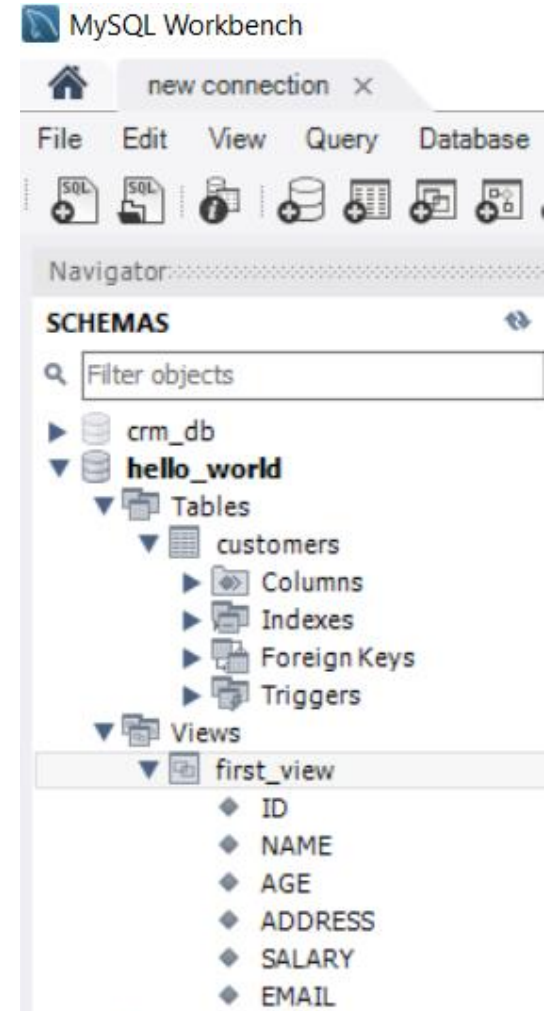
MySQL Workbench

new connection ×

File Edit View Query Database

SQL SQL

Navigator

SCHEMAS

Filter objects

crm_db
hello_world
Tables
customers
Columns
Indexes
Foreign Keys
Triggers
Views
first_view
ID
NAME
AGE
ADDRESS
SALARY
EMAIL